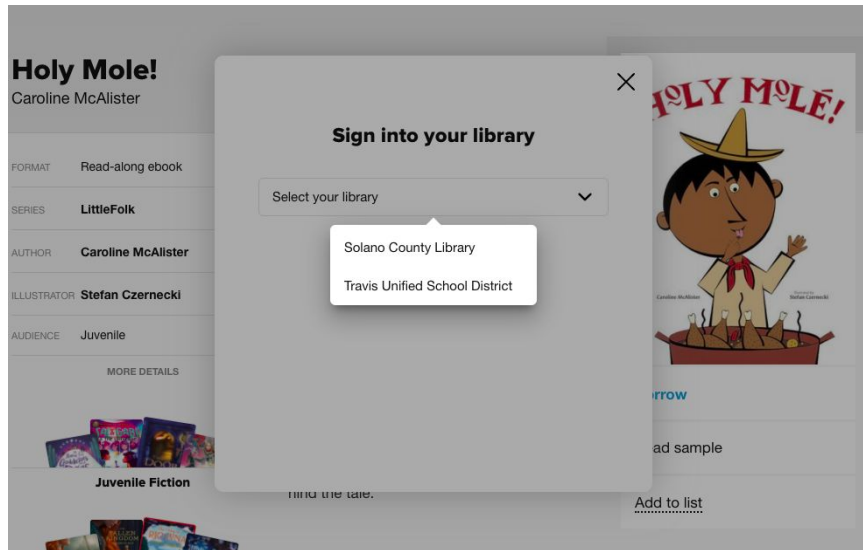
Holy Mole!
Caroline McAlister

| FORMAT | Read-along ebook |
|---|---|
| SERIES | LittleFolk |
| AUTHOR | Caroline McAlister |
| ILLUSTRATOR | Stefan Czernecki |
| AUDIENCE | Juvenile |

MORE DETAILS

Juvenile Fiction

Sign into your library

Select your library

Solano County Library

Travis Unified School District

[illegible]ind the tale.

HOLY MOLÉ!

Caroline McAlister

Stefan Czernecki

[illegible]rrow

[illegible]ad sample

Add to list